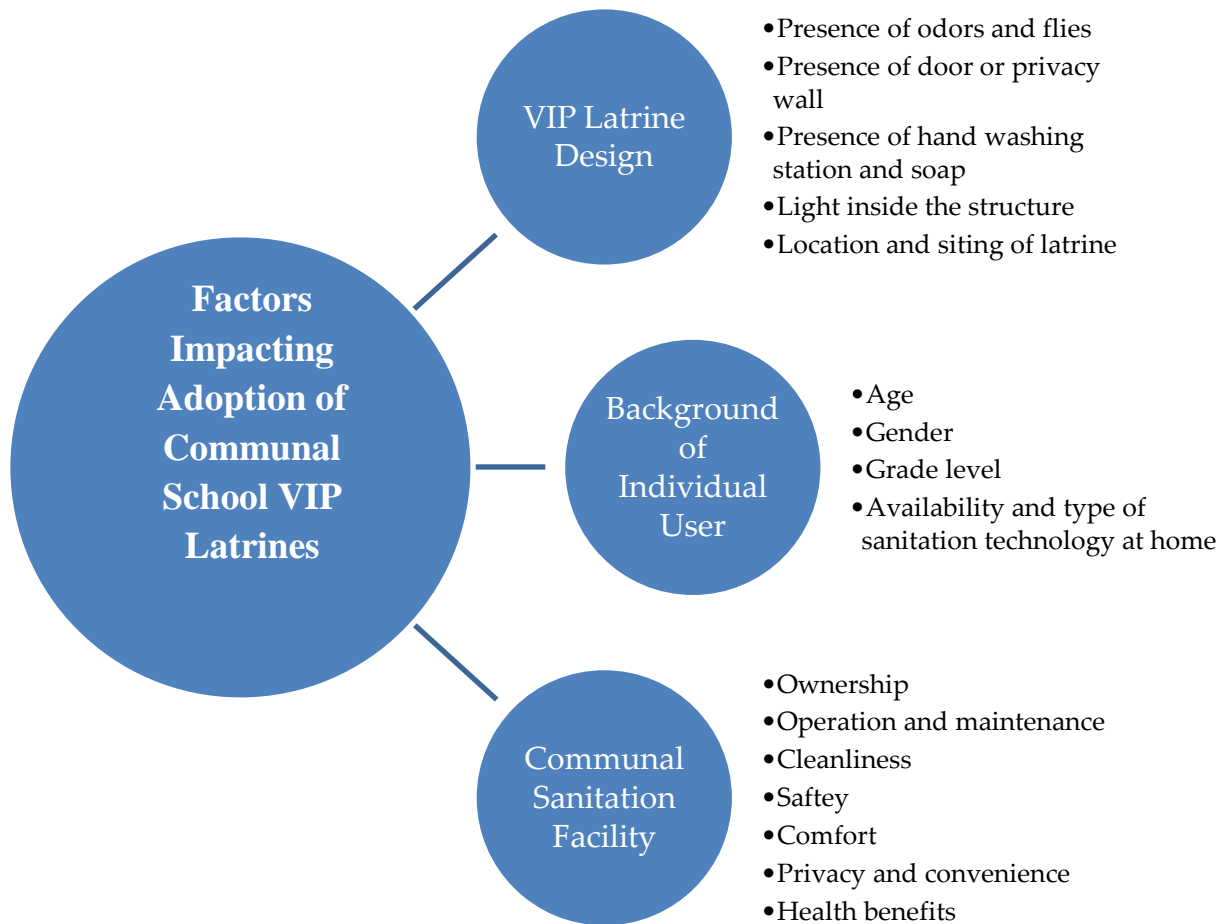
Factors Impacting Adoption of Communal School VIP Latrines

VIP Latrine Design

•Presence of odors and flies
•Presence of door or privacy wall
•Presence of hand washing station and soap
•Light inside the structure
•Location and siting of latrine

Background of Individual User

•Age
•Gender
•Grade level
•Availability and type of sanitation technology at home

Communal Sanitation Facility

•Ownership
•Operation and maintenance
•Cleanliness
•Saftey
•Comfort
•Privacy and convenience
•Health benefits